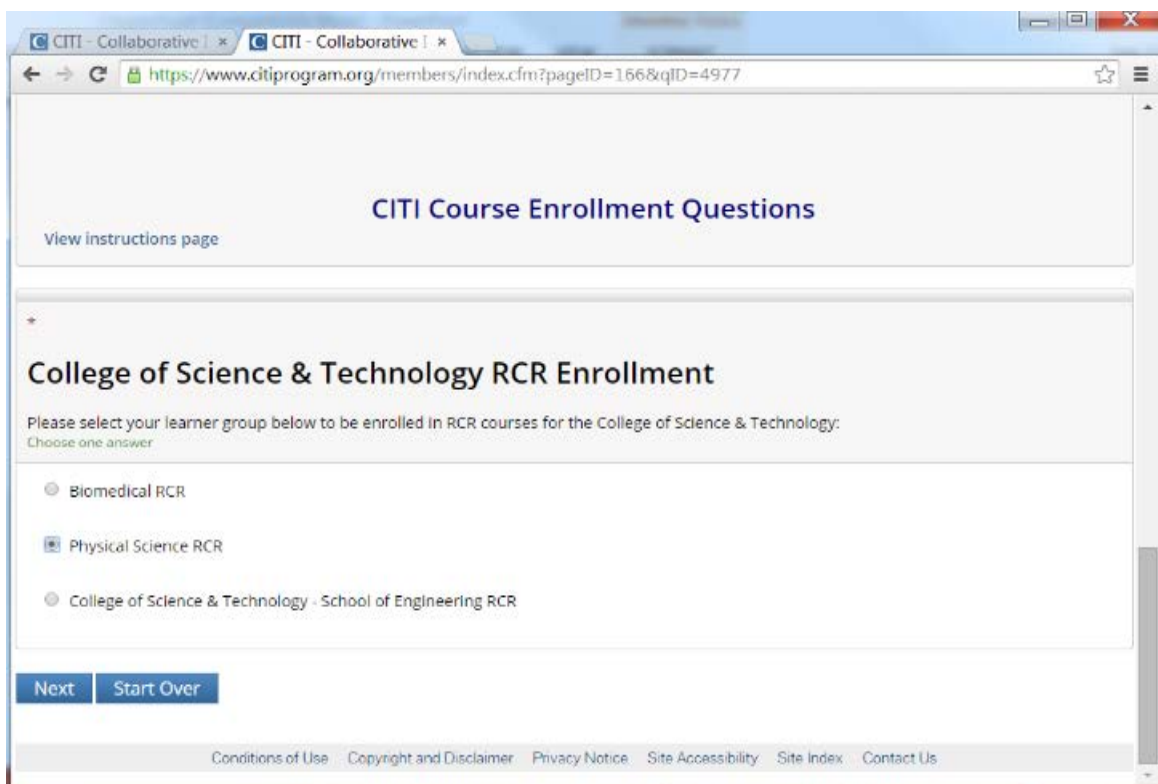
C CITI - Collaborative I ×
C CITI - Collaborative I ×

https://www.citiprogram.org/members/index.cfm?pageID=166&qID=4977

CITI Course Enrollment Questions

View instructions page

*

College of Science & Technology RCR Enrollment

Please select your learner group below to be enrolled in RCR courses for the College of Science & Technology:
Choose one answer

Biomedical RCR

Physical Science RCR

College of Science & Technology - School of Engineering RCR

Next Start Over

Conditions of Use Copyright and Disclaimer Privacy Notice Site Accessibility Site Index Contact Us